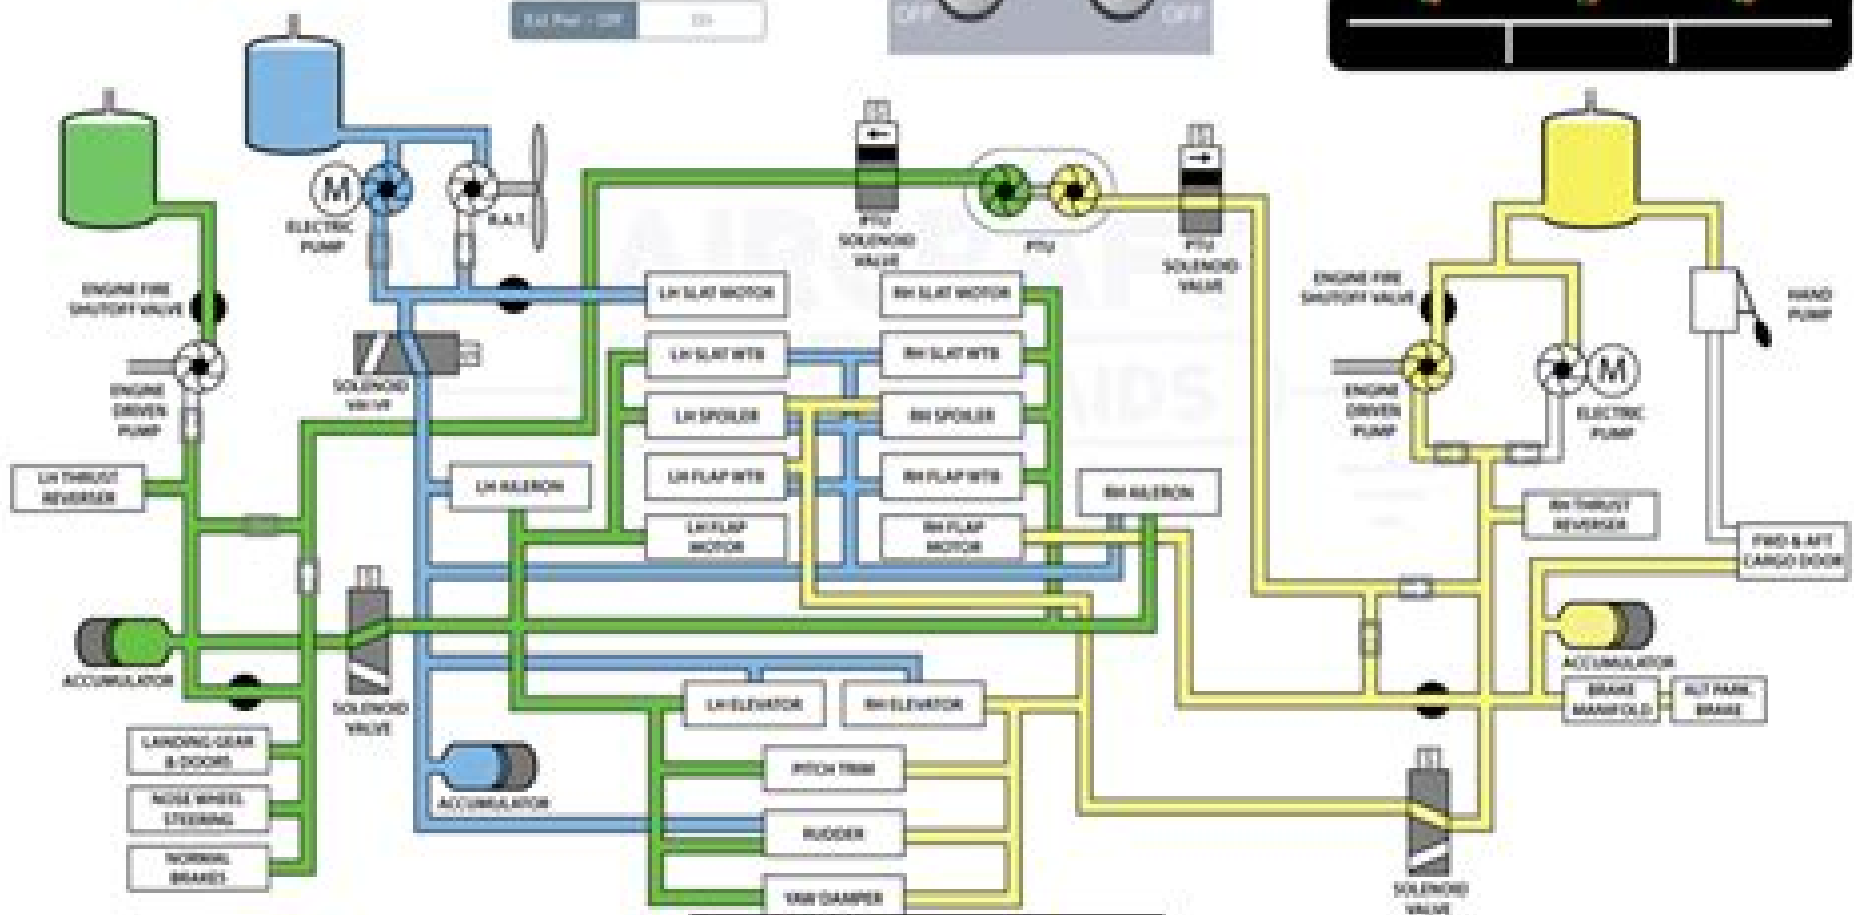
Ext Pwr - Off
ON
OFF
OFF

M
ELECTRIC PUMP
R.A.T.
PTU SOLENOID VALVE
PTU
PTU SOLENOID VALVE
ENGINE FIRE SHUTOFF VALVE
ENGINE FIRE SHUTOFF VALVE
HAND PUMP
LH SLAT MOTOR
RH SLAT MOTOR
LH SLAT WTB
RH SLAT WTB
SOLENOID VALVE
ENGINE DRIVEN PUMP
LH SPOILER
RH SPOILER
ENGINE DRIVEN PUMP
M
ELECTRIC PUMP
LH FLAP WTB
RH FLAP WTB
LH THRUST REVERSER
LH AILERON
RH AILERON
LH FLAP MOTOR
RH FLAP MOTOR
RH THRUST REVERSER
FWD & AFT CARGO DOOR
ACCUMULATOR
ACCUMULATOR
SOLENOID VALVE
LH ELEVATOR
RH ELEVATOR
BRAKE MANIFOLD
ALT PARK BRAKE
LANDING GEAR & DOORS
PITCH TRIM
NOSE WHEEL STEERING
ACCUMULATOR
RUDDER
NORMAL BRAKES
YAW DAMPER
SOLENOID VALVE